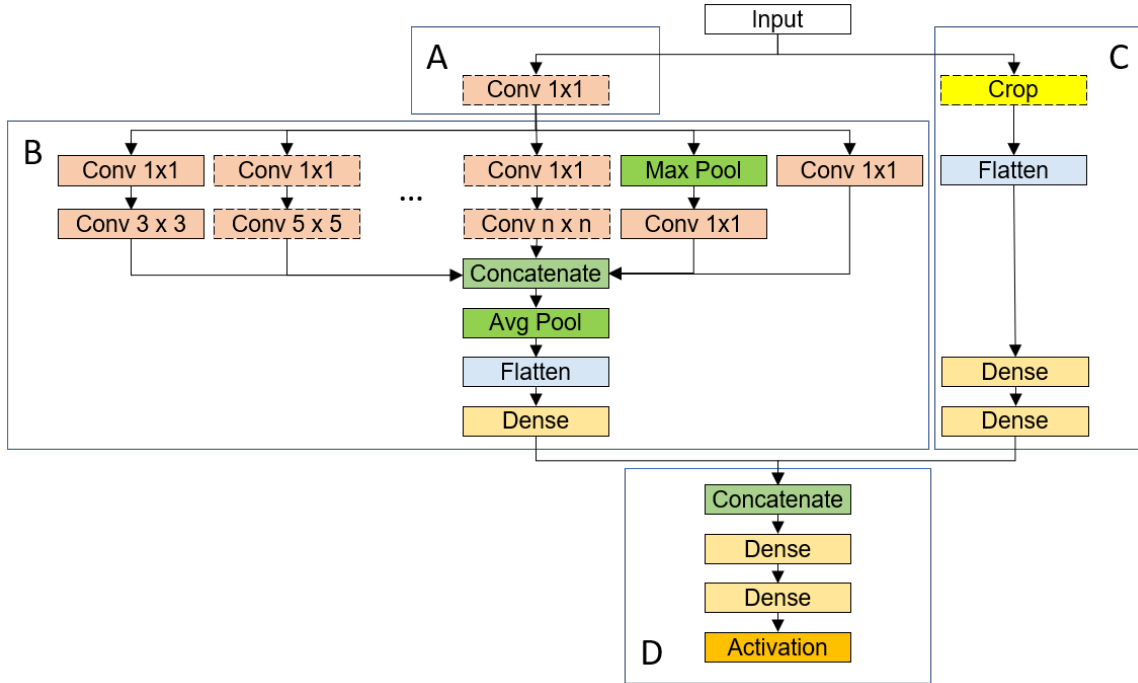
Input

A

Conv 1x1

C

Crop

Flatten

Dense

Dense

B

Conv 1x1

Conv 3 x 3

Conv 1x1

Conv 5 x 5

...

Conv 1x1

Conv n x n

Max Pool

Conv 1x1

Conv 1x1

Concatenate

Avg Pool

Flatten

Dense

Concatenate

Dense

Dense

Activation

D